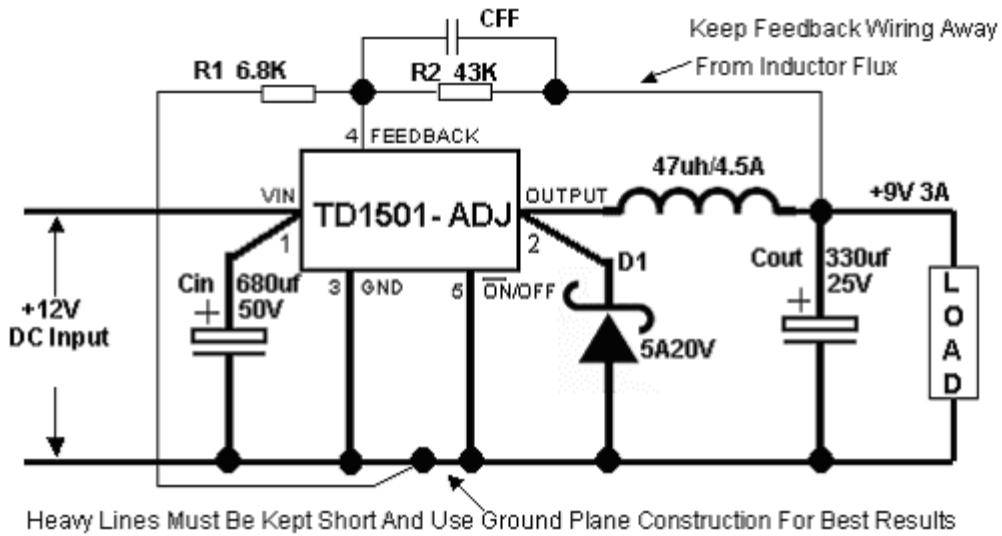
CFF

Keep Feedback Wiring Away From Inductor Flux

R1 6.8K

R2 43K

4 FEEDBACK

VIN

TD1501- ADJ

OUTPUT

47uh/4.5A

+9V 3A

1

2

D1

Cin

680uf 50V

3 GND

5 $\overline{ON}$/OFF

Cout

330uf 25V

+12V DC Input

5A20V

L O A D

Heavy Lines Must Be Kept Short And Use Ground Plane Construction For Best Results